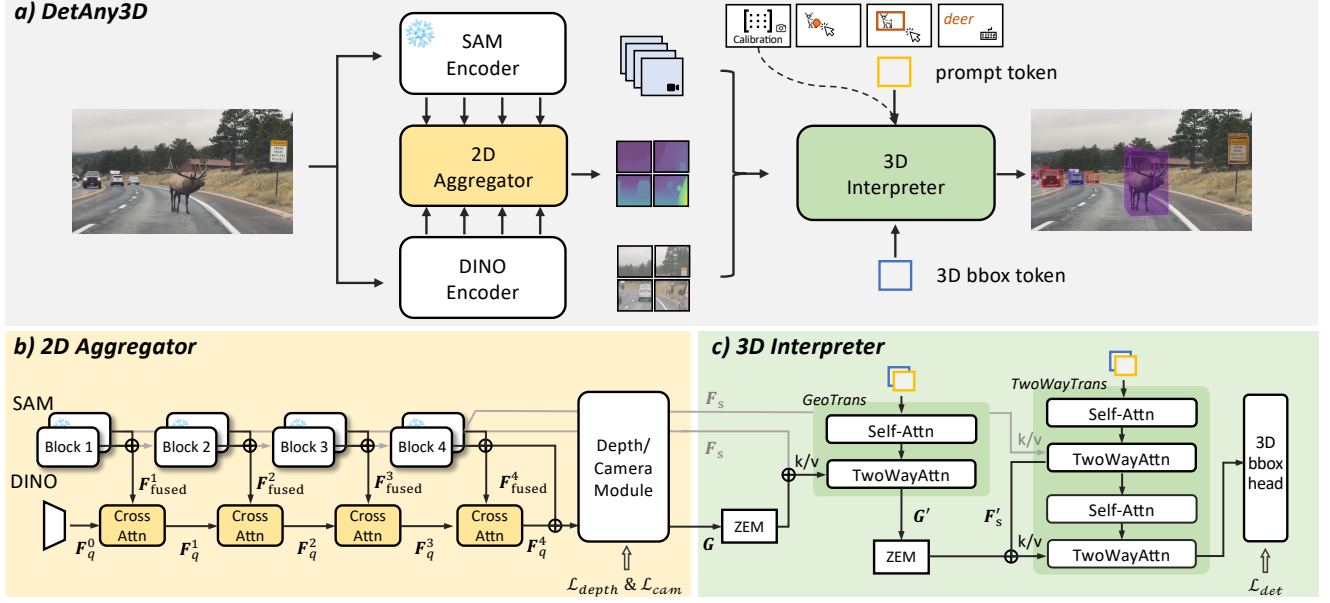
a) DetAny3D

SAM Encoder

2D Aggregator

DINO Encoder

Calibration

deer

prompt token

3D Interpreter

3D bbox token

b) 2D Aggregator

SAM

DINO

Block 1

Block 2

Block 3

Block 4

$F^1_{\text{fused}}$

$F^2_{\text{fused}}$

$F^3_{\text{fused}}$

$F^4_{\text{fused}}$

Cross Attn

Cross Attn

Cross Attn

Cross Attn

$F^0_q$

$F^1_q$

$F^2_q$

$F^3_q$

$F^4_q$

Depth/ Camera Module

$\mathcal{L}_{depth}$ & $\mathcal{L}_{cam}$

c) 3D Interpreter

$F_s$

$F_s$

GeoTrans

Self-Attn

k/v

TwoWayAttn

ZEM

$G$

$G'$

ZEM

TwoWayTrans

Self-Attn

k/v

TwoWayAttn

Self-Attn

$F'_s$

k/v

TwoWayAttn

3D bbox head

$\mathcal{L}_{det}$